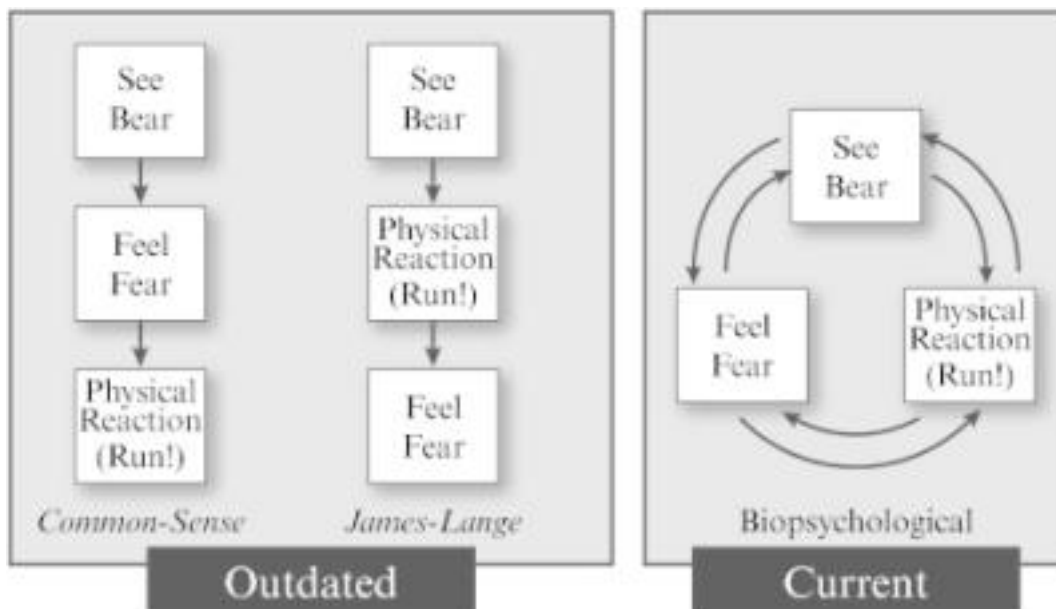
See Bear

Feel Fear

Physical Reaction (Run!)

*Common-Sense*

See Bear

Physical Reaction (Run!)

Feel Fear

*James-Lange*

Outdated

See Bear

Feel Fear

Physical Reaction (Run!)

Biopsychological

Current